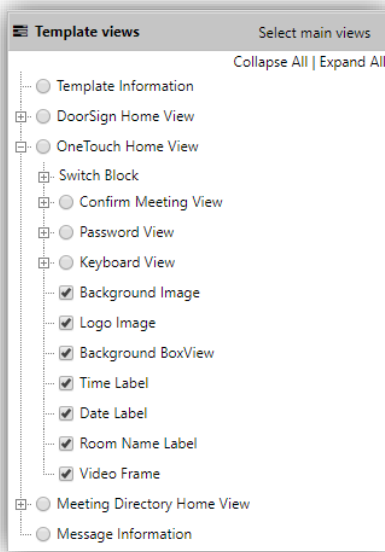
Template views
Select main views
Collapse All | Expand All
Template Information
DoorSign Home View
OneTouch Home View
Switch Block
Confirm Meeting View
Password View
Keyboard View
Background Image
Logo Image
Background BoxView
Time Label
Date Label
Room Name Label
Video Frame
Meeting Directory Home View
Message Information